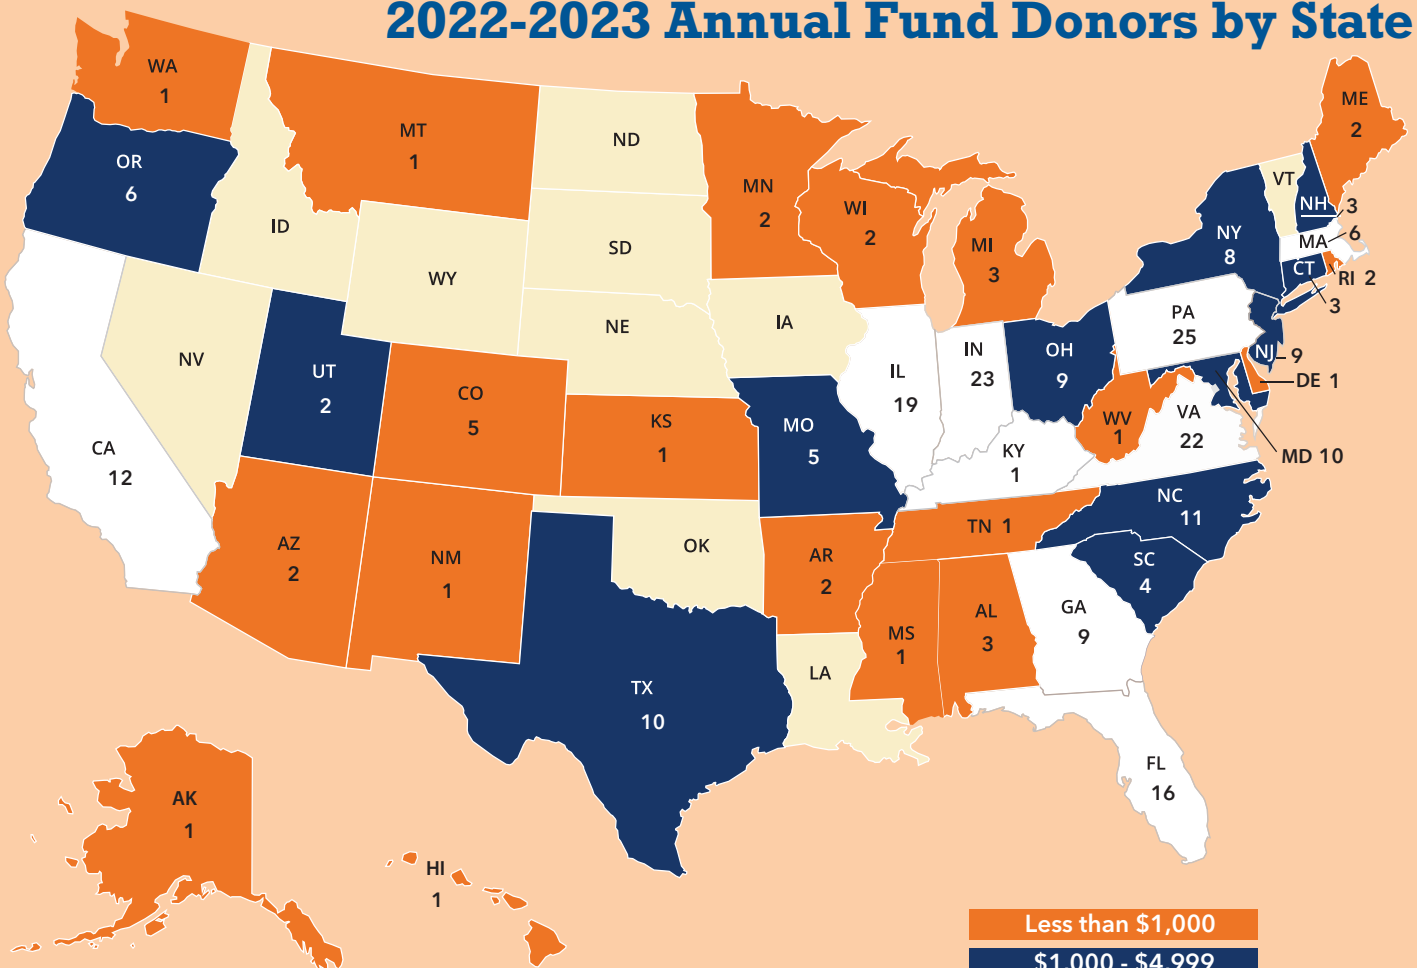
2022-2023 Annual Fund Donors by State

WA
1

MT
1

ND

MN
2

ME
2

OR
6

ID

SD

WI
2

MI
3

VT

NH 3

MA 6

NY
8

CT

RI 2

3

WY

NE

IA

PA
25

NJ 9

DE 1

NV

UT
2

CO
5

KS
1

MO
5

IL
19

IN
23

OH
9

WV
1

VA
22

MD 10

CA
12

KY
1

NC
11

TN 1

AZ
2

NM
1

OK

AR
2

SC
4

MS
1

AL
3

GA
9

TX
10

LA

FL
16

AK
1

HI
1

Less than $1,000

$1,000 - $4,999